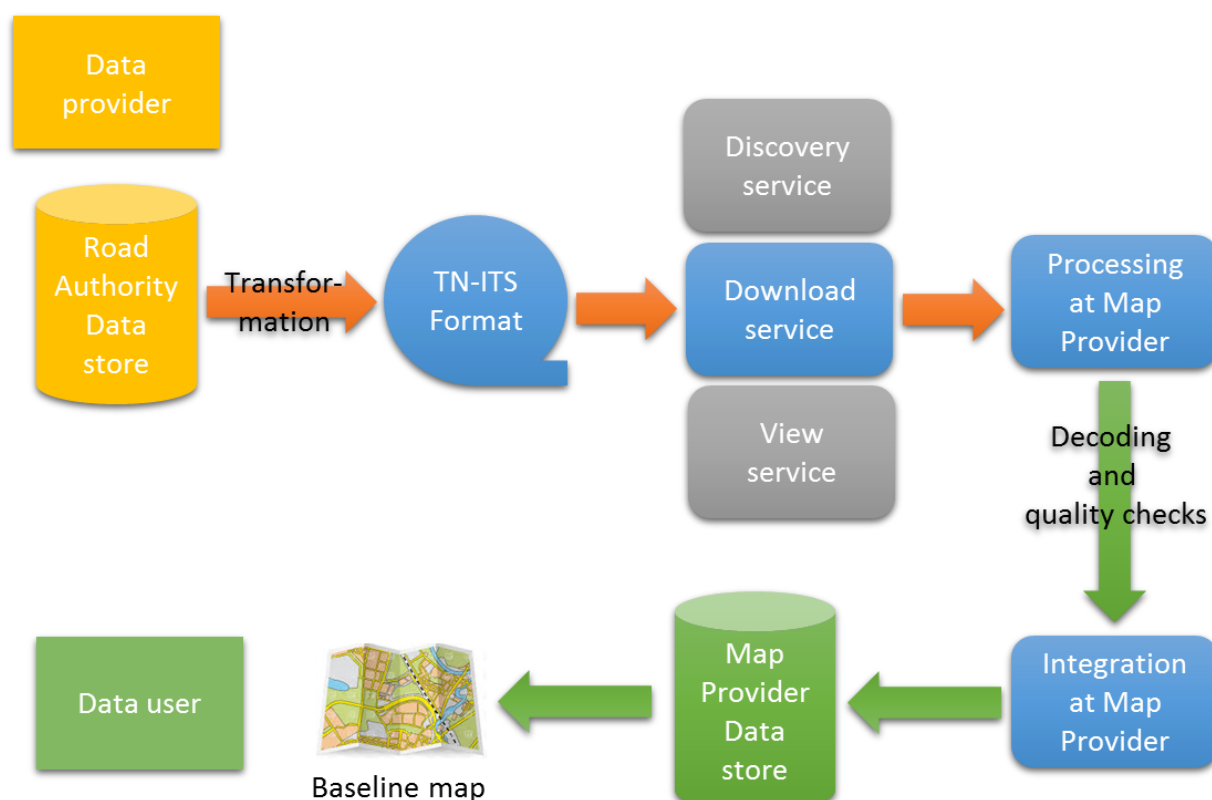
Data provider

Road Authority Data store

Transformation

TN-ITS Format

Discovery service

Download service

View service

Processing at Map Provider

Decoding and quality checks

Integration at Map Provider

Map Provider Data store

Baseline map

Data user